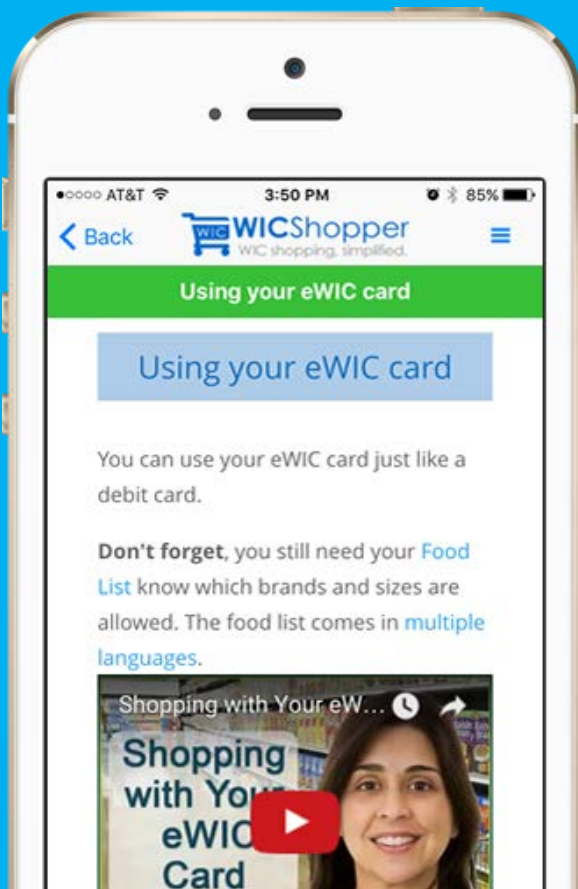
●○○○○ AT&T 3:50 PM 85%

Back WIC WICShopper WIC shopping, simplified.

Using your eWIC card

Using your eWIC card

You can use your eWIC card just like a debit card.

**Don't forget**, you still need your Food List know which brands and sizes are allowed. The food list comes in multiple languages.

Shopping with Your eW...

Shopping with You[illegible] eWIC Card